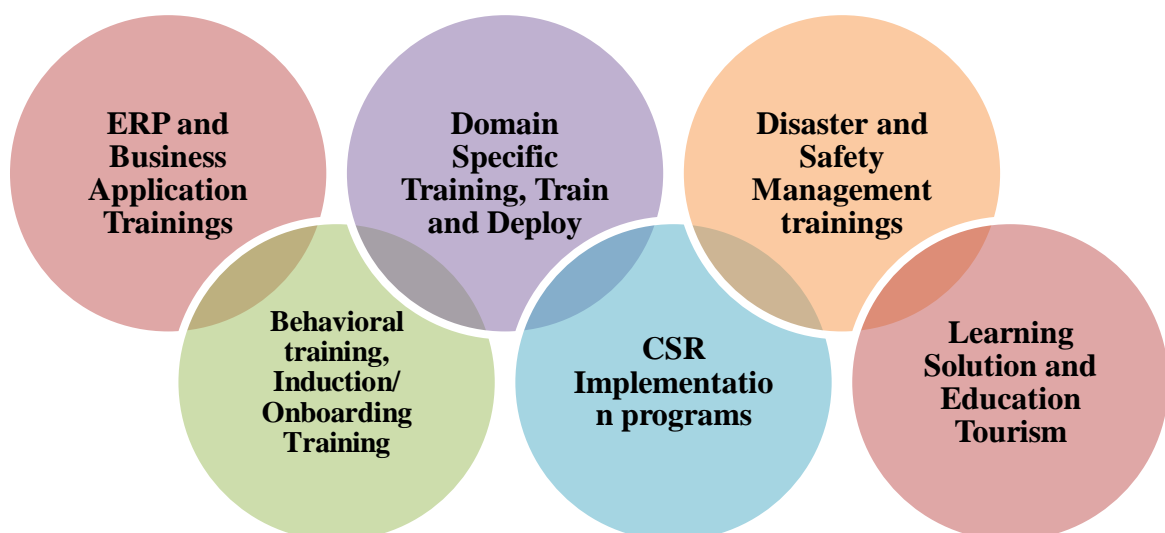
ERP and Business Application Trainings

Domain Specific Training, Train and Deploy

Disaster and Safety Management trainings

Behavioral training, Induction/ Onboarding Training

CSR Implementatio n programs

Learning Solution and Education Tourism